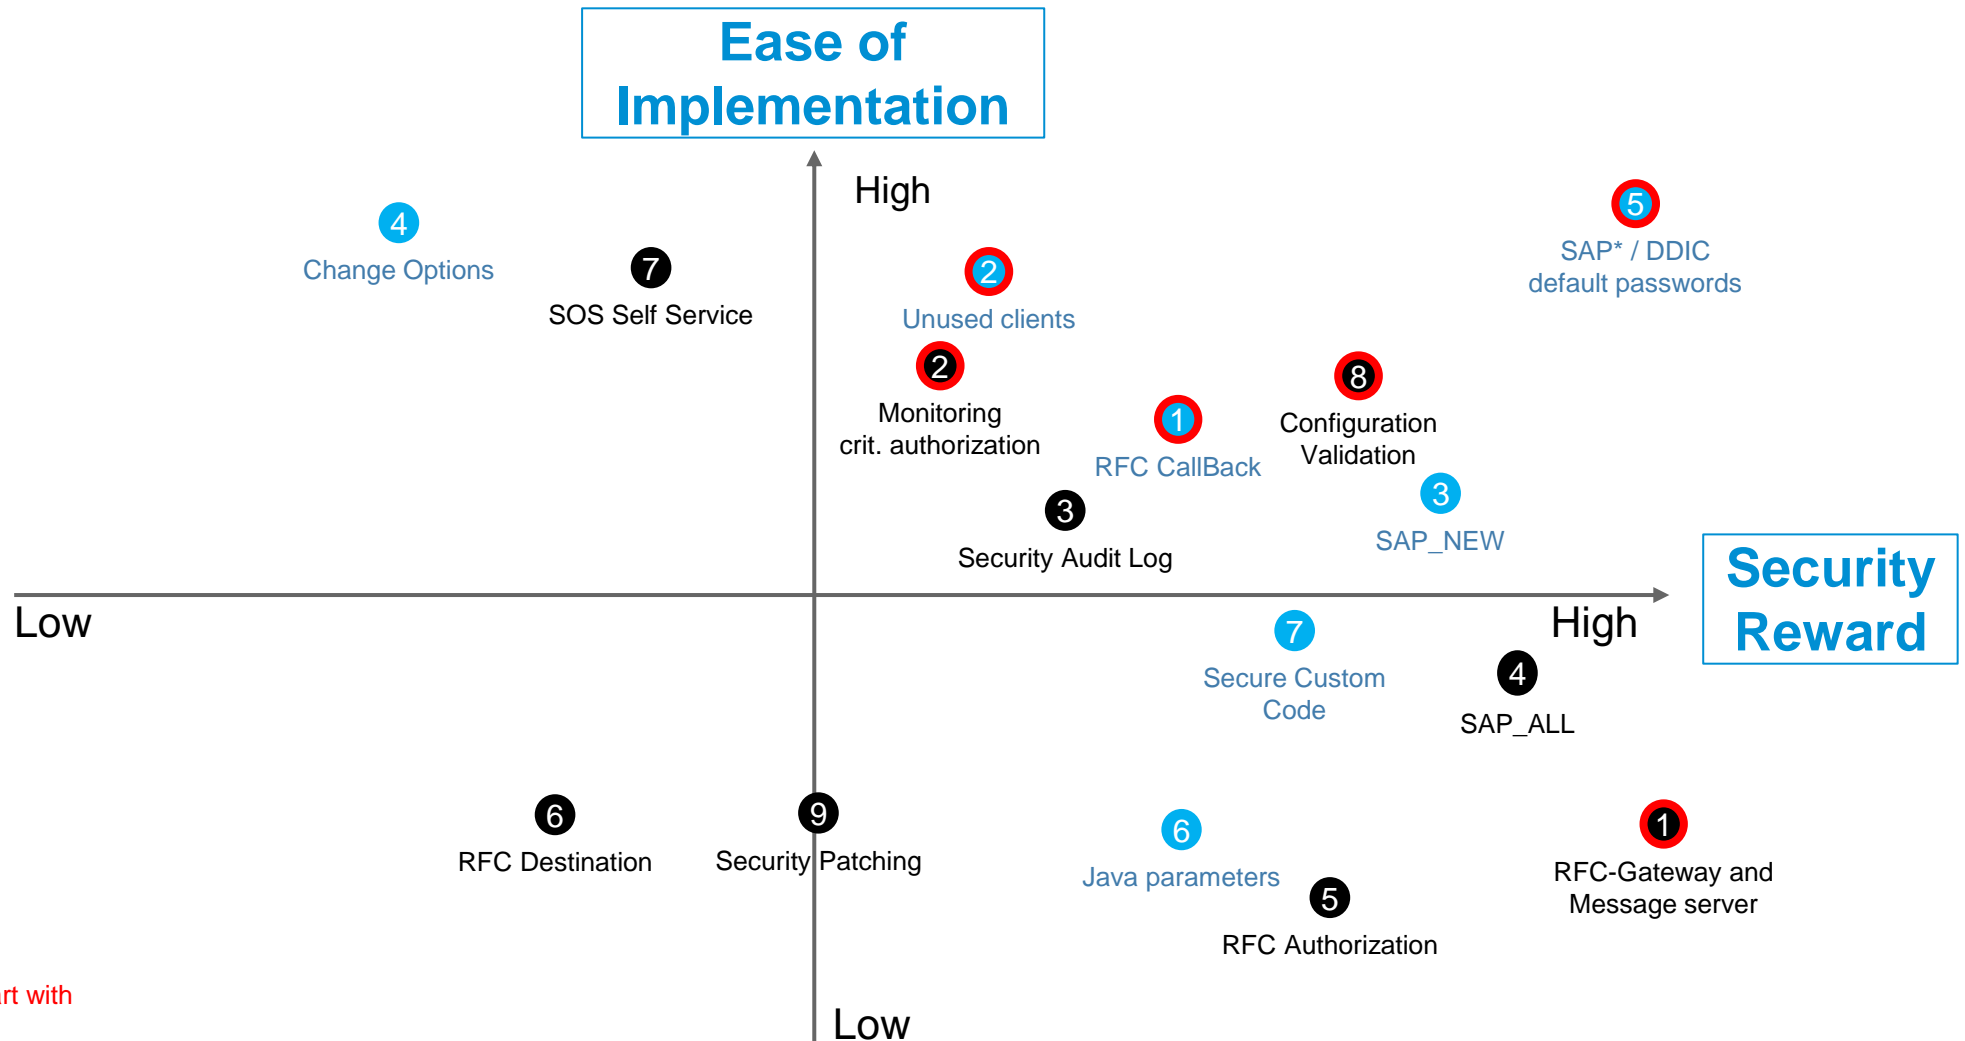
Ease of Implementation

High

4
Change Options

7
SOS Self Service

2
Unused clients

5
SAP* / DDIC default passwords

2
Monitoring crit. authorization

1
RFC CallBack

8
Configuration Validation

3
SAP_NEW

3
Security Audit Log

Low

High

Security Reward

7
Secure Custom Code

4
SAP_ALL

6
RFC Destination

9
Security Patching

6
Java parameters

5
RFC Authorization

1
RFC-Gateway and Message server

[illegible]rt with

Low